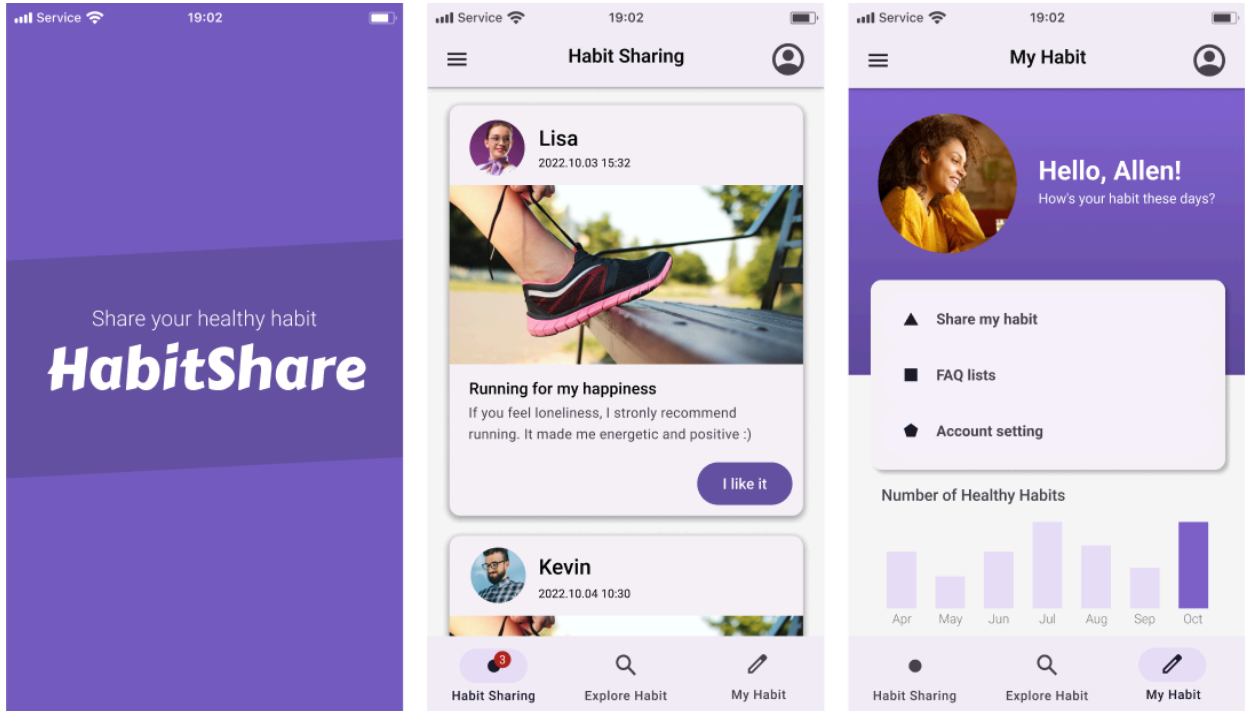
Service 19:02

Share your healthy habit

HabitShare

Service 19:02

Habit Sharing

Lisa
2022.10.03 15:32

Running for my happiness
If you feel loneliness, I stronly recommend running. It made me energetic and positive :)

I like it

Kevin
2022.10.04 10:30

3
Habit Sharing
Explore Habit
My Habit

Service 19:02

My Habit

Hello, Allen!
How's your habit these days?

Share my habit
FAQ lists
Account setting

Number of Healthy Habits

Apr May Jun Jul Aug Sep Oct

Habit Sharing
Explore Habit
My Habit